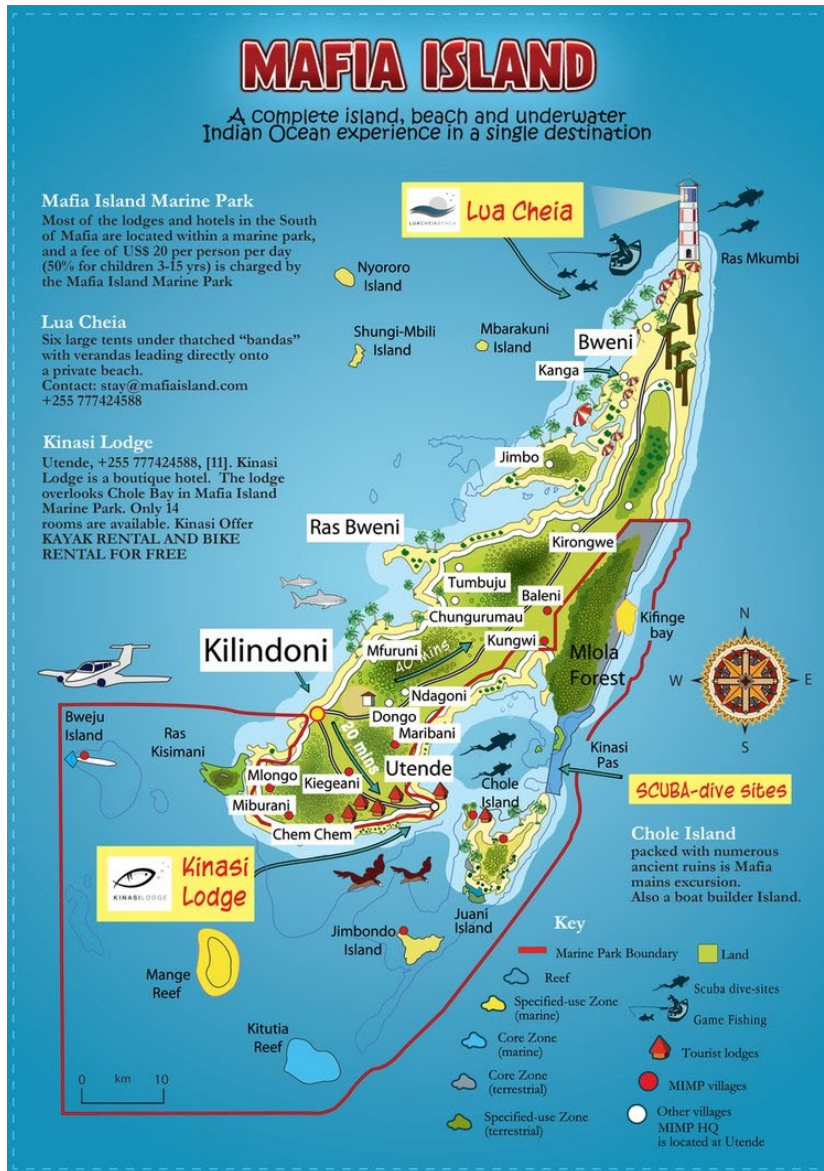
MAFIA ISLAND

A complete island, beach and underwater Indian Ocean experience in a single destination

Mafia Island Marine Park
Most of the lodges and hotels in the South of Mafia are located within a marine park, and a fee of US$ 20 per person per day (50% for children 3-15 yrs) is charged by the Mafia Island Marine Park

Lua Cheia
Six large tents under thatched "bandas" with verandas leading directly onto a private beach.
Contact: stay@mafiaisland.com
+255 777424588

Kinasi Lodge
Utende, +255 777424588, [11]. Kinasi Lodge is a boutique hotel. The lodge overlooks Chole Bay in Mafia Island Marine Park. Only 14 rooms are available. Kinasi Offer KAYAK RENTAL AND BIKE RENTAL FOR FREE

LUACHEIABEACH
Lua Cheia

Ras Mkumbi

Nyororo Island

Shungi-Mbili Island

Mbarakuni Island

Bweni

Kanga

Jimbo

Ras Bweni

Kirongwe

Tumbuju

Baleni

Chungurumau

Kifinge bay

Kungwi

Mfuruni

40 mins

Kilindoni

Mlola Forest

N

W

E

S

Ndagoni

Dongo

Maribani

20 mins

Bweju Island

Ras Kisimani

Kinasi Pas

Mlongo

Kiegeani

Utende

Chole Island

SCUBA-dive sites

Miburani

Chem Chem

KINASILODGE
Kinasi Lodge

Chole Island
packed with numerous ancient ruins is Mafia mains excursion.
Also a boat builder Island.

Jimbondo Island

Juani Island

Mange Reef

Kitutia Reef

0 km 10

Key
Marine Park Boundary
Land
Reef
Specified-use Zone (marine)
Scuba dive-sites
Game Fishing
Core Zone (marine)
Tourist lodges
Core Zone (terrestrial)
MIMP villages
Specified-use Zone (terrestrial)
Other villages
MIMP HQ is located at Utende